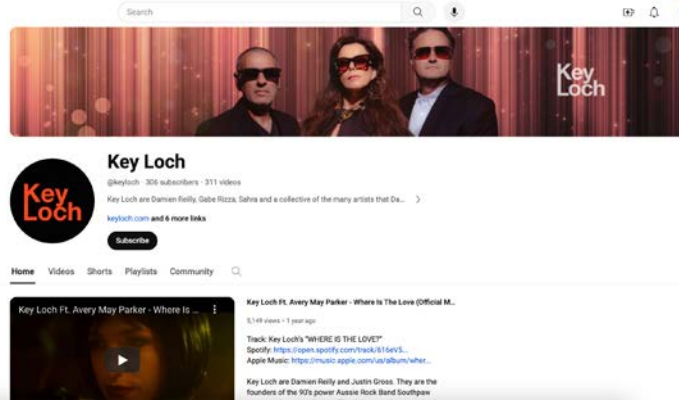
Search

Key Loch

Key Loch

Key Loch

@keyloch · 306 subscribers · 311 videos

Key Loch are Damien Reilly, Gabe Rizza, Sahra and a collective of the many artists that Da... >

keyloch.com and 6 more links

Subscribe

Home Videos Shorts Playlists Community

Key Loch Ft. Avery May Parker - Where Is ...

Key Loch Ft. Avery May Parker - Where Is The Love (Official M...

5,149 views • 1 year ago

Track: Key Loch's "WHERE IS THE LOVE?"
Spotify: https://open.spotify.com/track/6I6eV5...
Apple Music: https://music.apple.com/us/album/wher...

Key Loch are Damien Reilly and Justin Gross. They are the founders of the 90's power Aussie Rock Band Southpaw